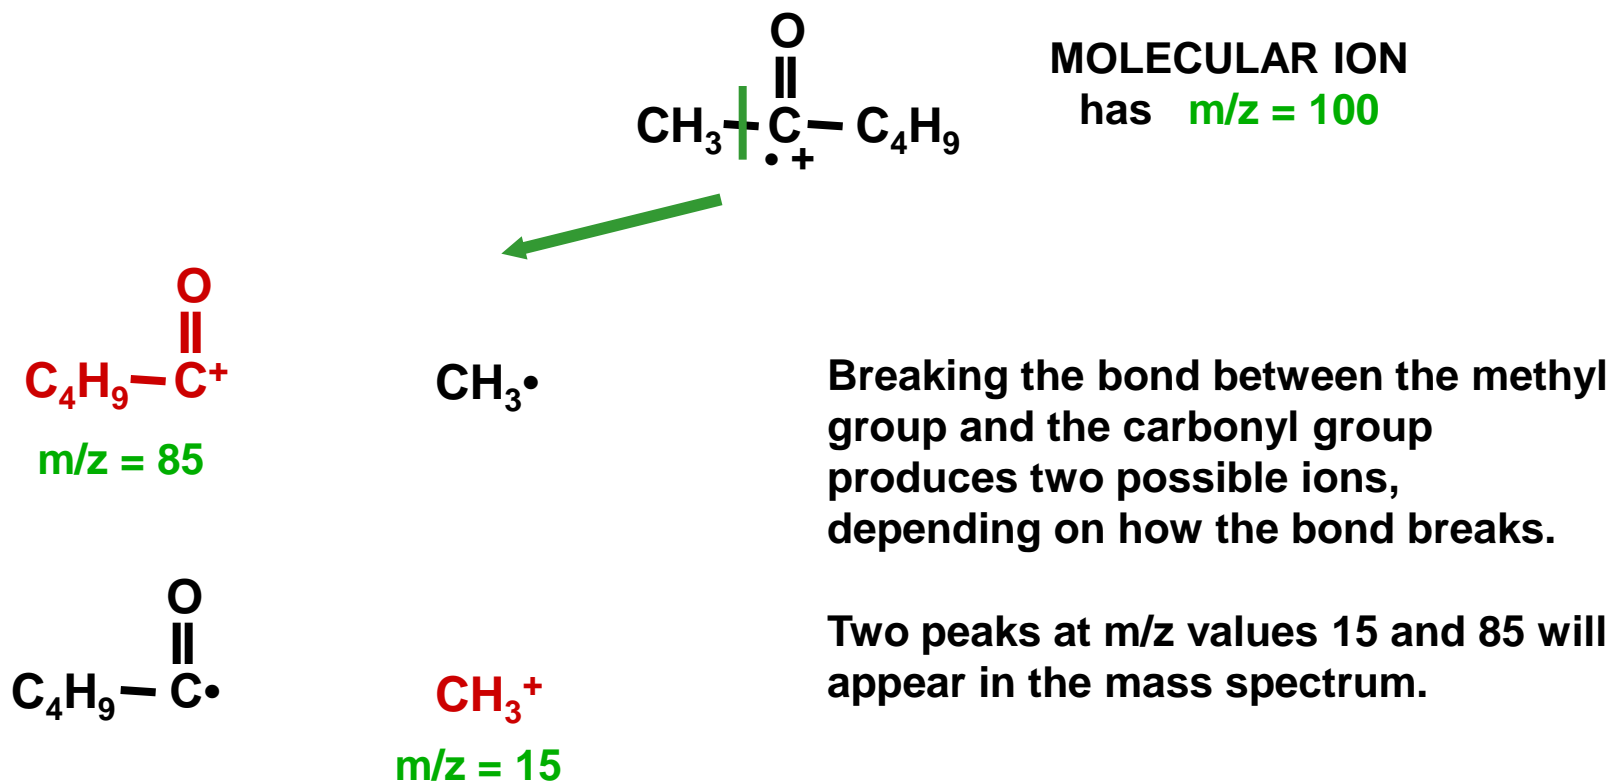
O
$CH_3-C-C_4H_9$
$\bullet +$

MOLECULAR ION
has m/z = 100

O
$C_4H_9-C^+$
m/z = 85

$CH_3\bullet$

Breaking the bond between the methyl group and the carbonyl group produces two possible ions, depending on how the bond breaks.

O
$C_4H_9-C\bullet$

$CH_3^+$
m/z = 15

Two peaks at m/z values 15 and 85 will appear in the mass spectrum.